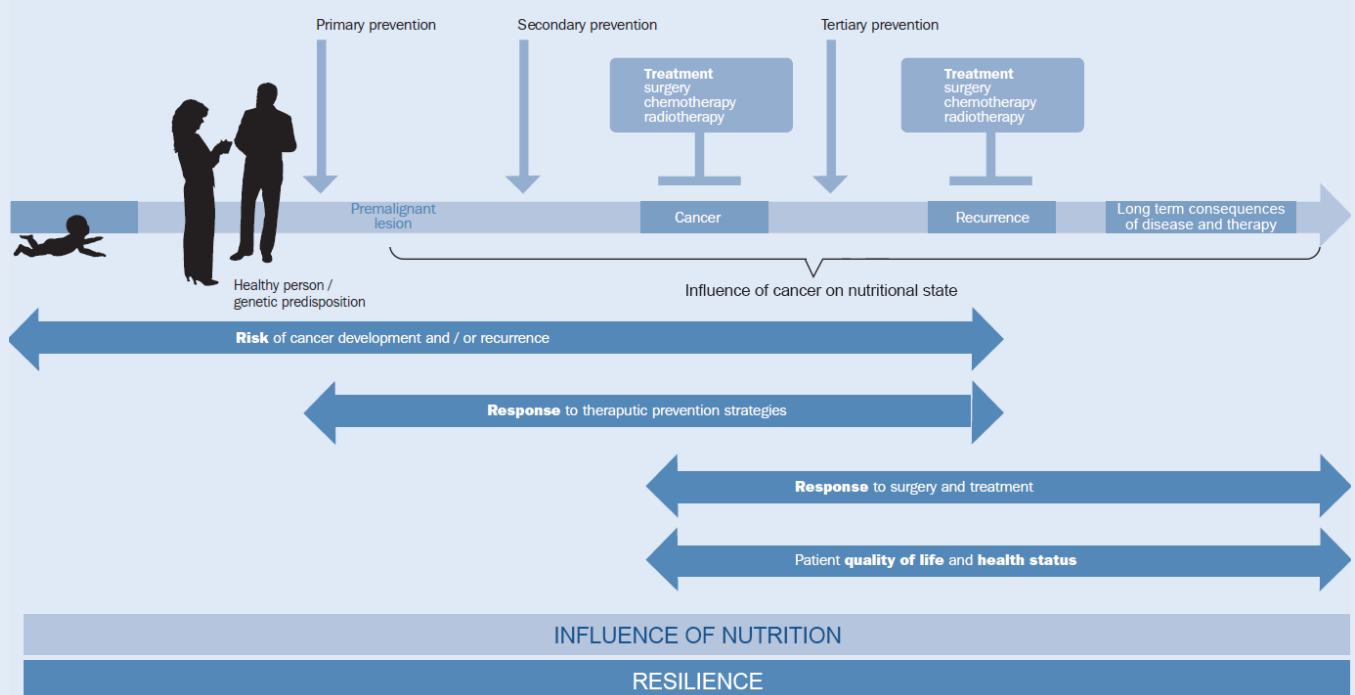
Primary prevention

Secondary prevention

Tertiary prevention

Treatment
surgery
chemotherapy
radiotherapy

Treatment
surgery
chemotherapy
radiotherapy

Premalignant lesion

Cancer

Recurrence

Long term consequences of disease and therapy

Healthy person / genetic predisposition

Influence of cancer on nutritional state

Risk of cancer development and / or recurrence

Response to theraputic prevention strategies

Response to surgery and treatment

Patient quality of life and health status

INFLUENCE OF NUTRITION

RESILIENCE